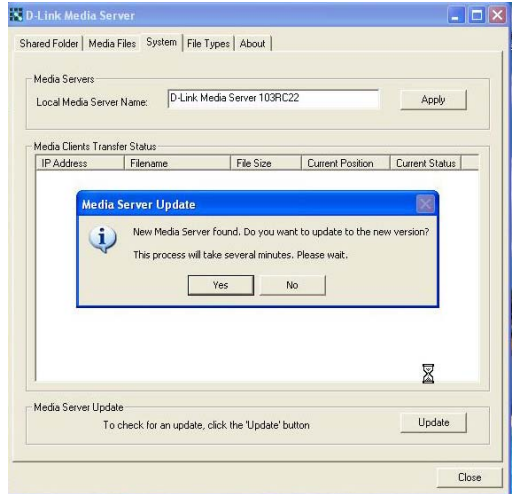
D-Link Media Server

Shared Folder | Media Files | System | File Types | About

Media Servers

Local Media Server Name: D-Link Media Server 103RC22

Apply

Media Clients Transfer Status

| IP Address | Filename | File Size | Current Position | Current Status |
|---|---|---|---|---|

Media Server Update

New Media Server found. Do you want to update to the new version?

This process will take several minutes. Please wait.

Yes No

Media Server Update

To check for an update, click the 'Update' button

Update

Close